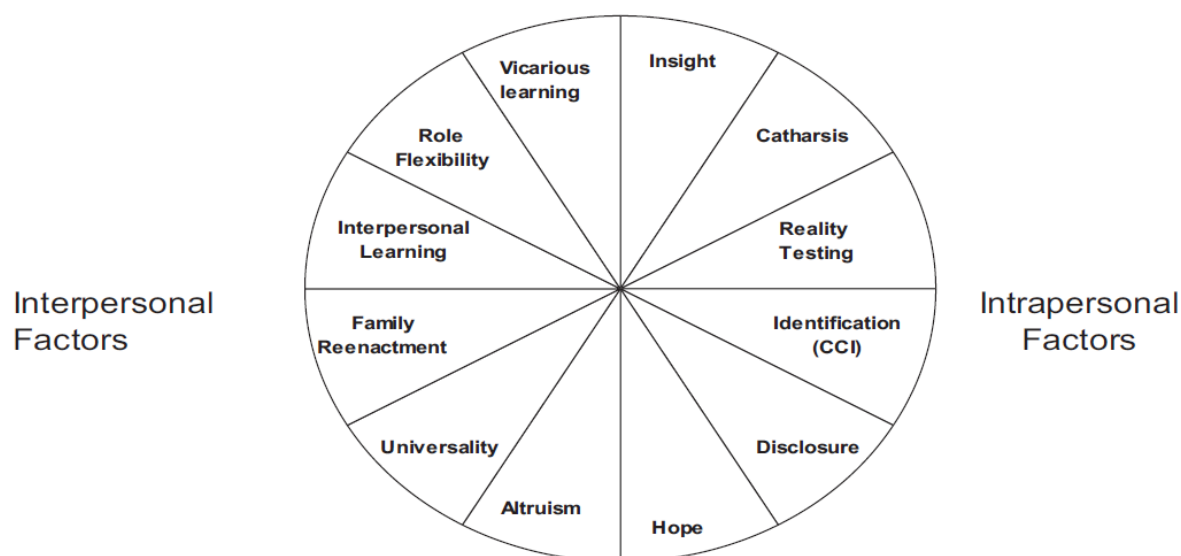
Interpersonal Factors

Vicarious learning

Role Flexibility

Interpersonal Learning

Family Reenactment

Universality

Altruism

Insight

Catharsis

Reality Testing

Identification (CCI)

Disclosure

Hope

Intrapersonal Factors